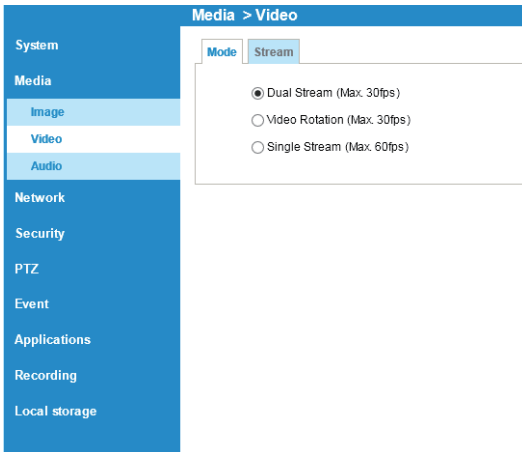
Media > Video

System
Media
Image
Video
Audio
Network
Security
PTZ
Event
Applications
Recording
Local storage

Mode
Stream

Dual Stream (Max. 30fps)
Video Rotation (Max. 30fps)
Single Stream (Max. 60fps)